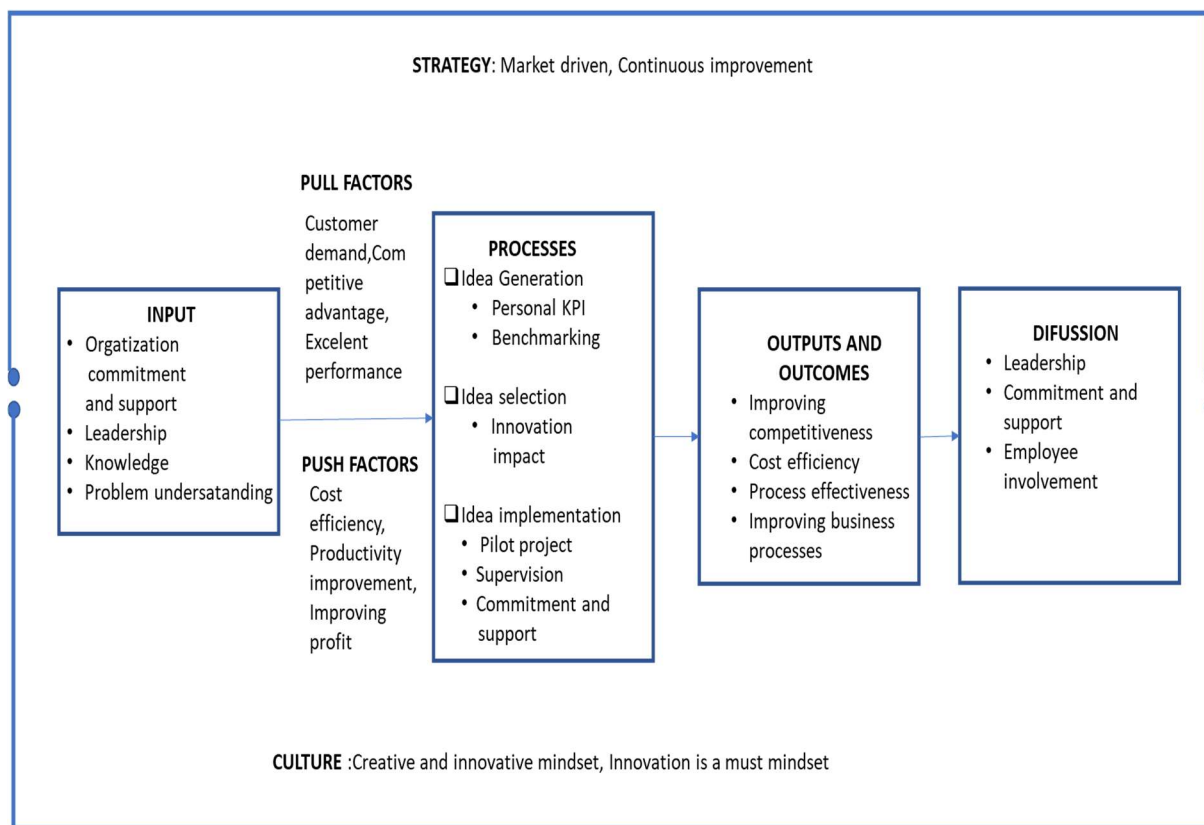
**STRATEGY**: Market driven, Continuous improvement

**PULL FACTORS**

Customer demand,Competitive advantage, Excelent performance

**INPUT**
- Orgatization commitment and support
- Leadership
- Knowledge
- Problem undersatanding

**PUSH FACTORS**

Cost efficiency, Productivity improvement, Improving profit

**PROCESSES**
- Idea Generation
  - Personal KPI
  - Benchmarking
- Idea selection
  - Innovation impact
- Idea implementation
  - Pilot project
  - Supervision
  - Commitment and support

**OUTPUTS AND OUTCOMES**
- Improving competitiveness
- Cost efficiency
- Process effectiveness
- Improving business processes

**DIFUSSION**
- Leadership
- Commitment and support
- Employee involvement

**CULTURE** :Creative and innovative mindset, Innovation is a must mindset